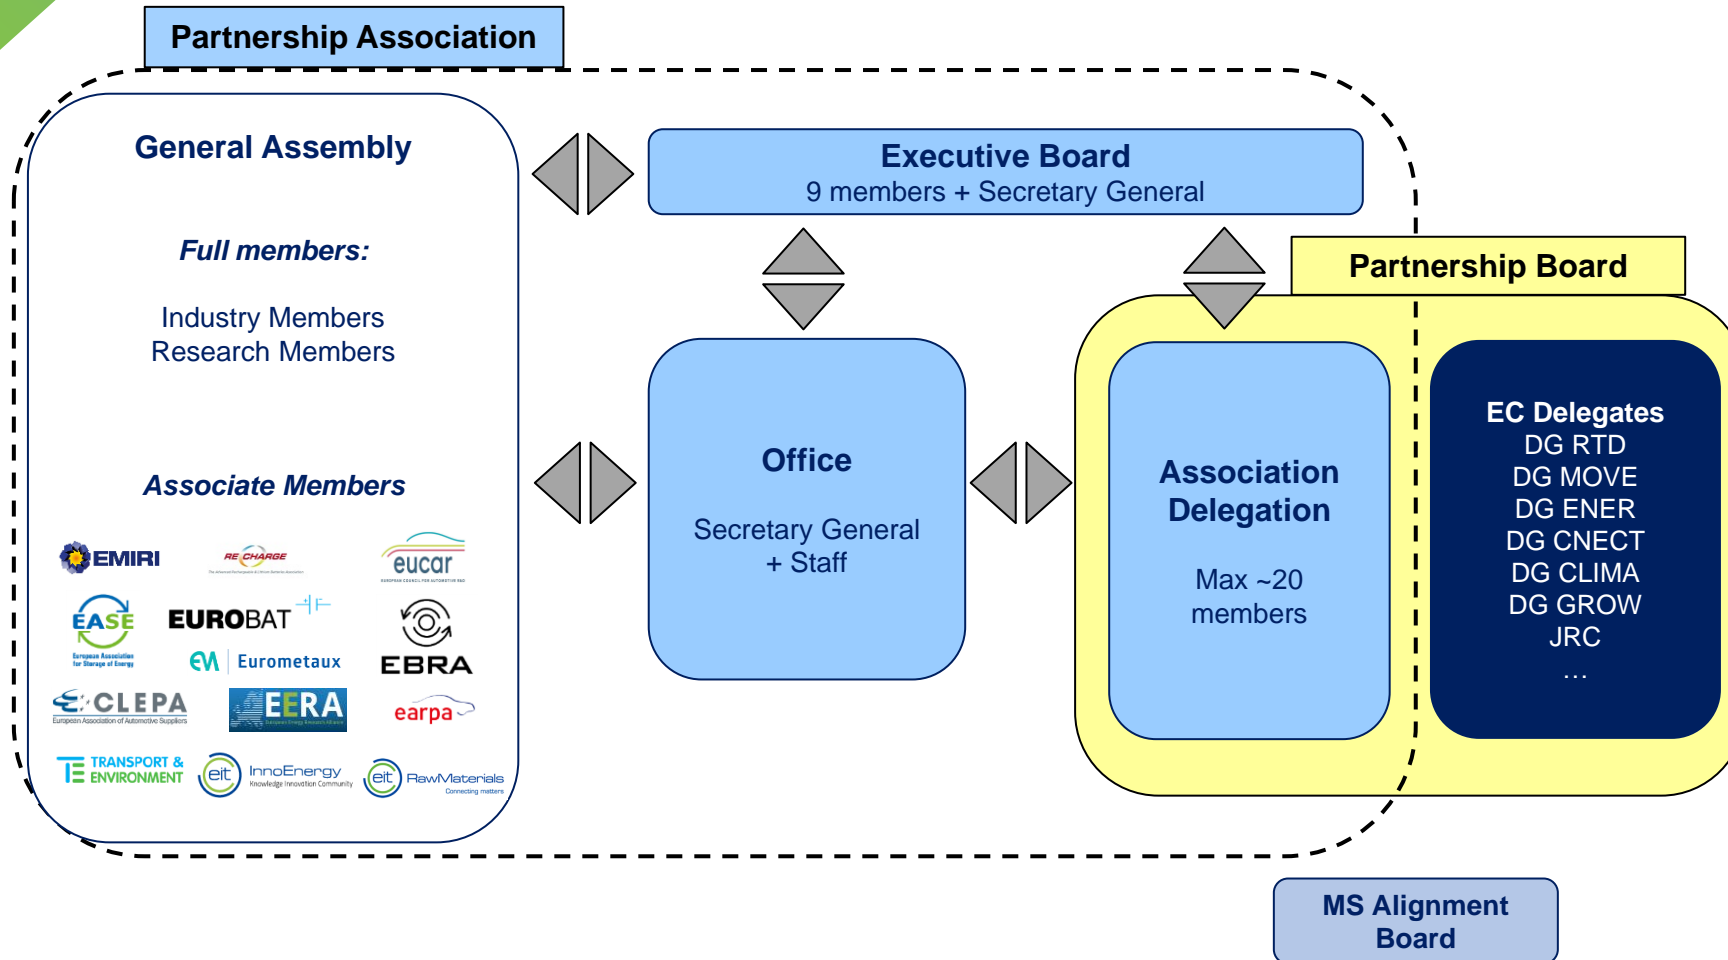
Partnership Association

General Assembly

Full members:

Industry Members
Research Members

Associate Members

EMIRI
RE CHARGE
eucar
EASE
European Association for Storage of Energy
EUROBAT
Eurometaux
EBRA
CLEPA
European Association of Automotive Suppliers
EERA
earpa
TRANSPORT & ENVIRONMENT
eit InnoEnergy
Knowledge Innovation Community
eit RawMaterials
Connecting matters

Executive Board
9 members + Secretary General

Office

Secretary General
+ Staff

Partnership Board

Association Delegation

Max ~20 members

EC Delegates
DG RTD
DG MOVE
DG ENER
DG CNECT
DG CLIMA
DG GROW
JRC
…

MS Alignment Board